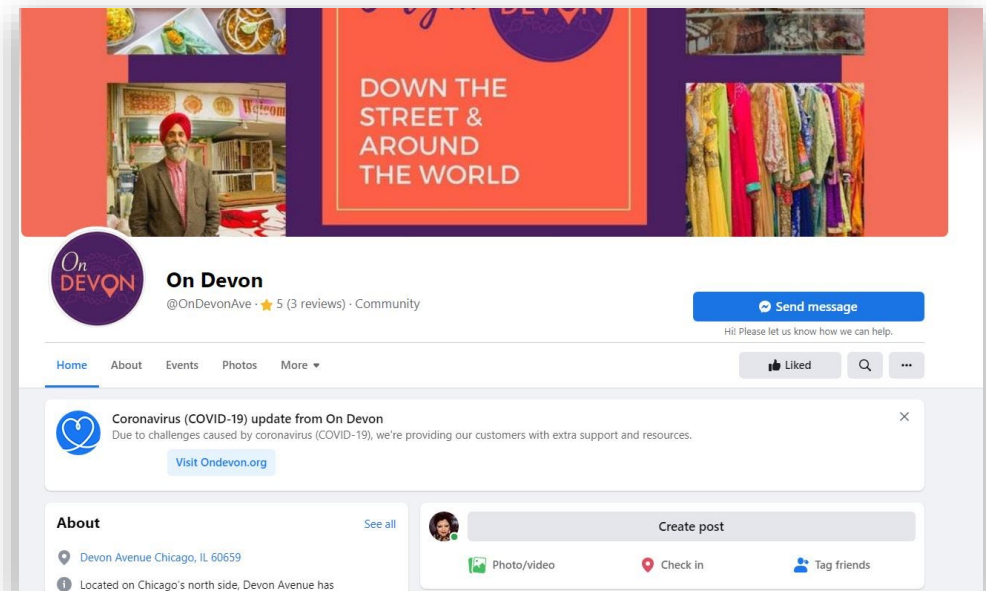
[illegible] DEVON

DOWN THE STREET & AROUND THE WORLD

Welcome

On DEVON

On Devon

@OnDevonAve · ★ 5 (3 reviews) · Community

Send message

Hi! Please let us know how we can help.

Home About Events Photos More ▾

Liked

...

Coronavirus (COVID-19) update from On Devon

Due to challenges caused by coronavirus (COVID-19), we're providing our customers with extra support and resources.

Visit Ondevon.org

×

About

See all

Devon Avenue Chicago, IL 60659

Located on Chicago's north side, Devon Avenue has

Create post

Photo/video

Check in

Tag friends